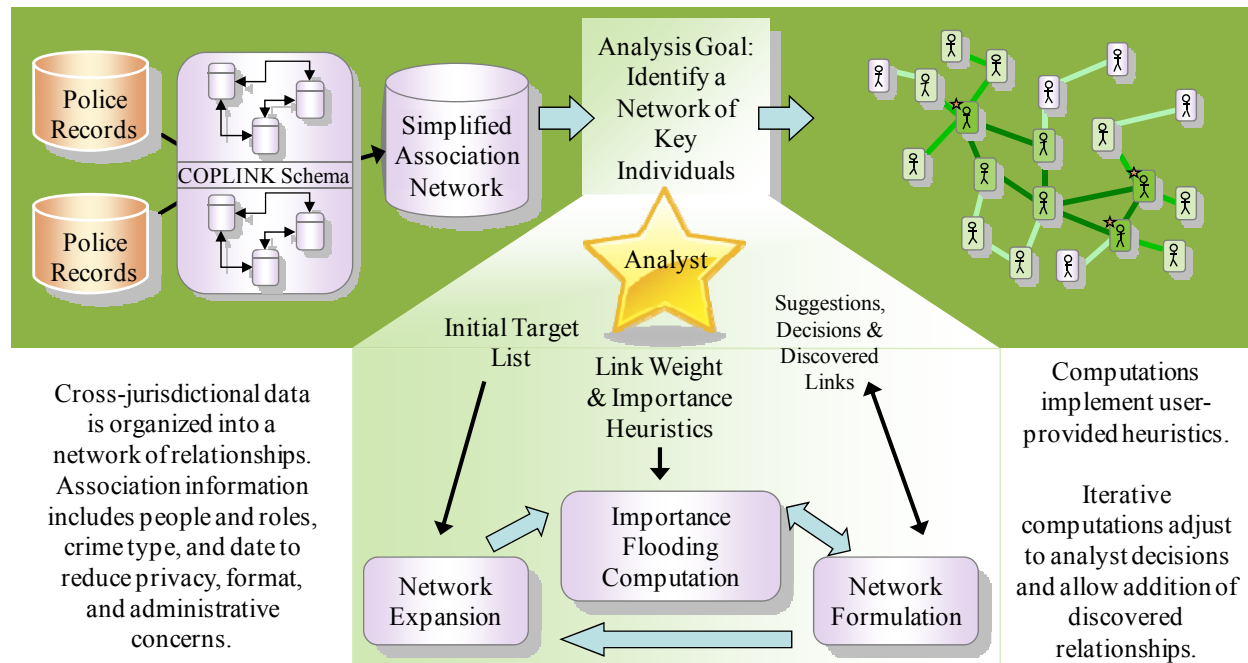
Police Records

Police Records

COPLINK Schema

Simplified Association Network

Analysis Goal: Identify a Network of Key Individuals

Analyst

Initial Target List

Link Weight & Importance Heuristics

Suggestions, Decisions & Discovered Links

Importance Flooding Computation

Network Expansion

Network Formulation

Cross-jurisdictional data is organized into a network of relationships. Association information includes people and roles, crime type, and date to reduce privacy, format, and administrative concerns.

Computations implement user-provided heuristics.

Iterative computations adjust to analyst decisions and allow addition of discovered relationships.